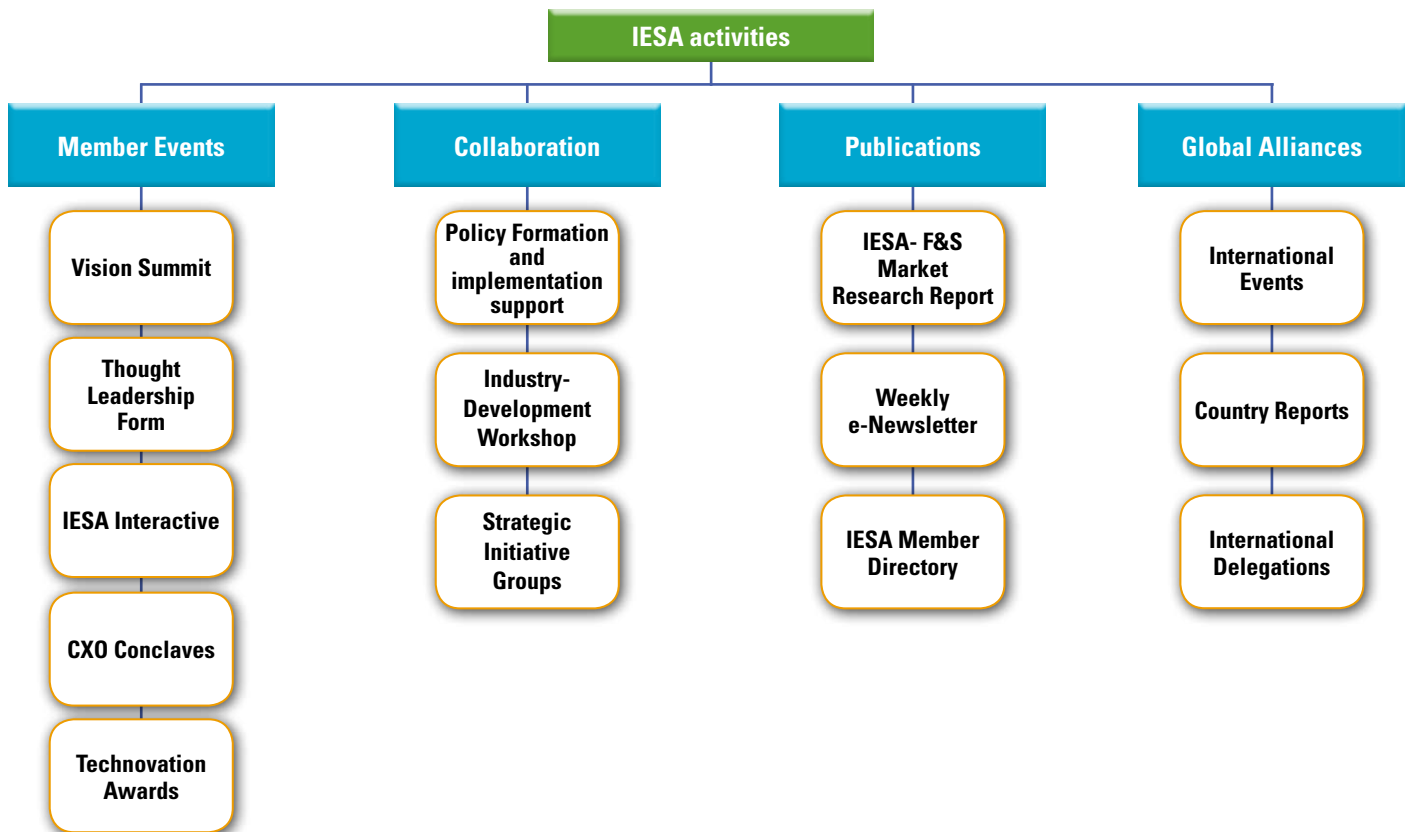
IESA activities

Member Events

Vision Summit

Thought Leadership Form

IESA Interactive

CXO Conclaves

Technovation Awards

Collaboration

Policy Formation and implementation support

Industry-Development Workshop

Strategic Initiative Groups

Publications

IESA- F&S Market Research Report

Weekly e-Newsletter

IESA Member Directory

Global Alliances

International Events

Country Reports

International Delegations